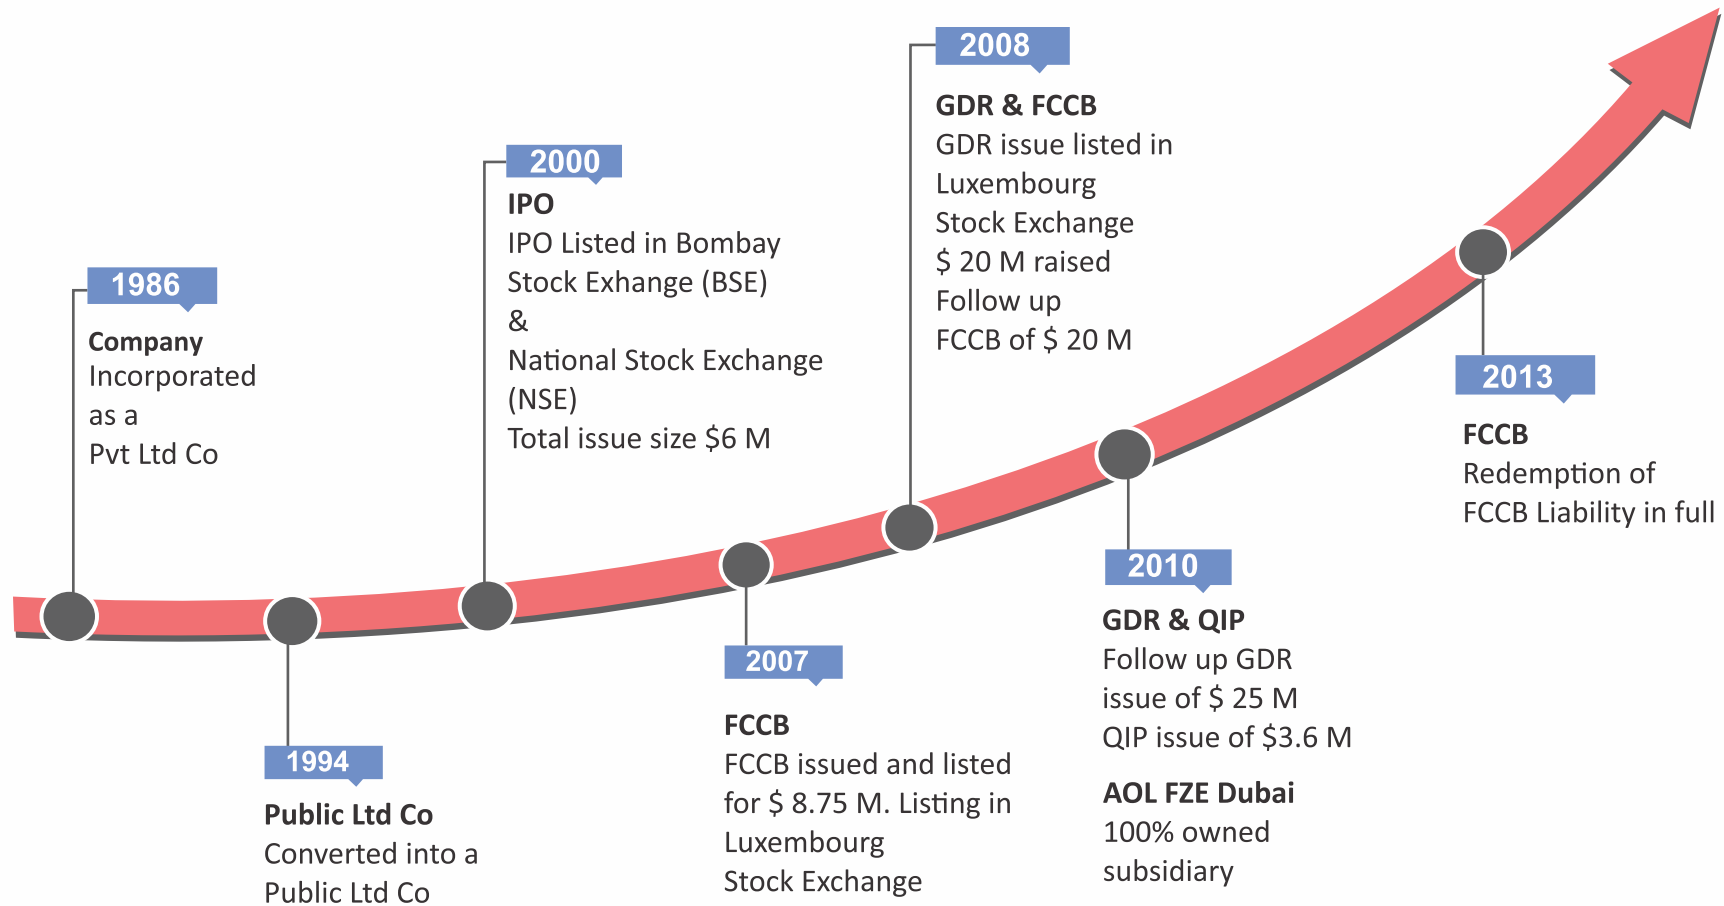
1986

Company
Incorporated as a Pvt Ltd Co

1994

Public Ltd Co
Converted into a Public Ltd Co

2000

IPO
IPO Listed in Bombay Stock Exhange (BSE)
&
National Stock Exchange (NSE)
Total issue size $6 M

2007

FCCB
FCCB issued and listed for $ 8.75 M. Listing in Luxembourg Stock Exchange

2008

GDR & FCCB
GDR issue listed in Luxembourg Stock Exchange
$ 20 M raised
Follow up FCCB of $ 20 M

2010

GDR & QIP
Follow up GDR issue of $ 25 M
QIP issue of $3.6 M

AOL FZE Dubai
100% owned subsidiary

2013

FCCB
Redemption of FCCB Liability in full